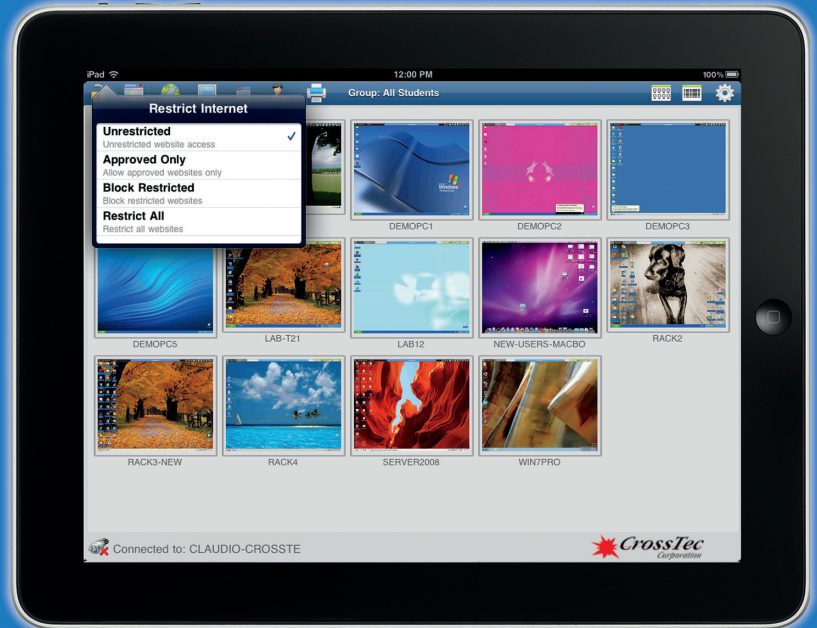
iPad
12:00 PM
100%
Group: All Students

Restrict Internet
Unrestricted
Unrestricted website access
Approved Only
Allow approved websites only
Block Restricted
Block restricted websites
Restrict All
Restrict all websites

DEMOPC1
DEMOPC2
DEMOPC3
DEMOPC5
LAB-T21
LAB12
NEW-USERS-MACBO
RACK2
RACK3-NEW
RACK4
SERVER2008
WIN7PRO

Connected to: CLAUDIO-CROSSTE
CrossTec Corporation